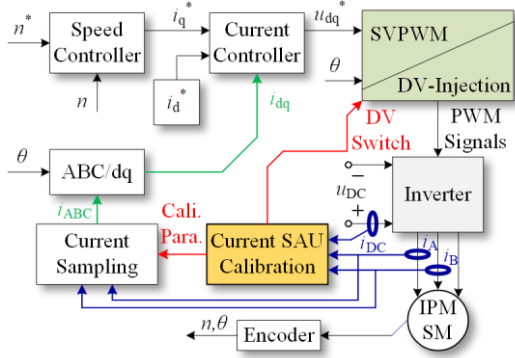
$n^*$

Speed Controller

$i_q^*$

Current Controller

$u_{dq}^*$

SVPWM

DV-Injection

$n$

$i_d^*$

$\theta$

$i_{dq}$

DV Switch

PWM Signals

$\theta$

ABC/dq

$-$

$u_{DC}$

$+$

Inverter

$i_{ABC}$

Cali. Para.

Current Sampling

Current SAU Calibration

$i_{DC}$

$i_A$

$i_B$

IPM SM

$n,\theta$

Encoder